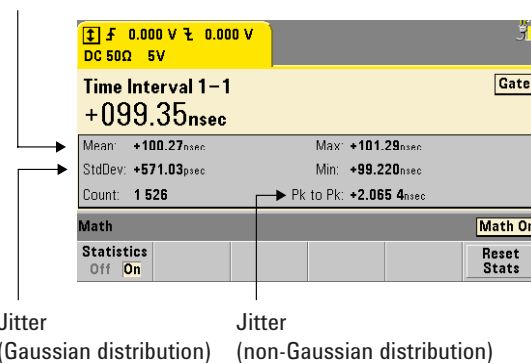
0.000 V 0.000 V
DC 50Ω 5V

Time Interval 1−1
+099.35nsec

Gate

Mean: +100.27nsec
Max: +101.29nsec
StdDev: +571.03psec
Min: +99.220nsec
Count: 1 526
Pk to Pk: +2.065 4nsec

Math
Math On

Statistics
Off On

Reset Stats

Jitter
(Gaussian distribution)

Jitter
(non-Gaussian distribution)